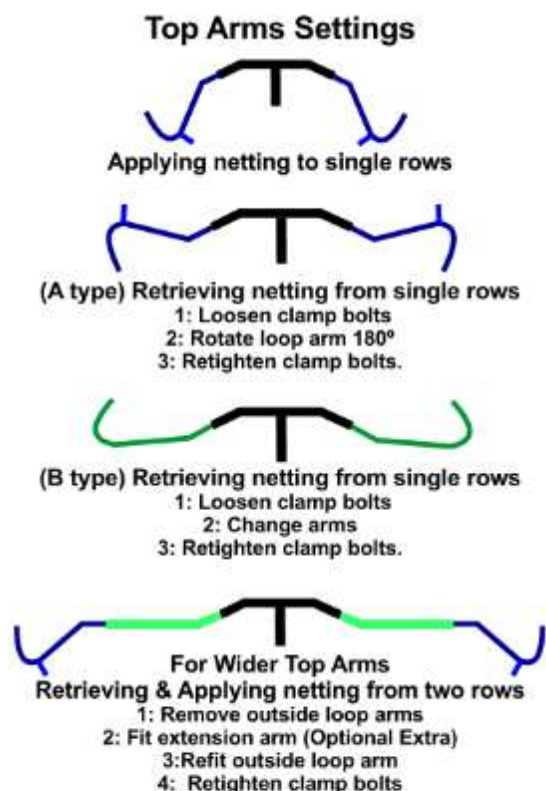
Top Arms Settings

Applying netting to single rows

(A type) Retrieving netting from single rows
1: Loosen clamp bolts
2: Rotate loop arm 180º
3: Retighten clamp bolts.

(B type) Retrieving netting from single rows
1: Loosen clamp bolts
2: Change arms
3: Retighten clamp bolts.

For Wider Top Arms
Retrieving & Applying netting from two rows
1: Remove outside loop arms
2: Fit extension arm (Optional Extra)
3:Refit outside loop arm
4: Retighten clamp bolts